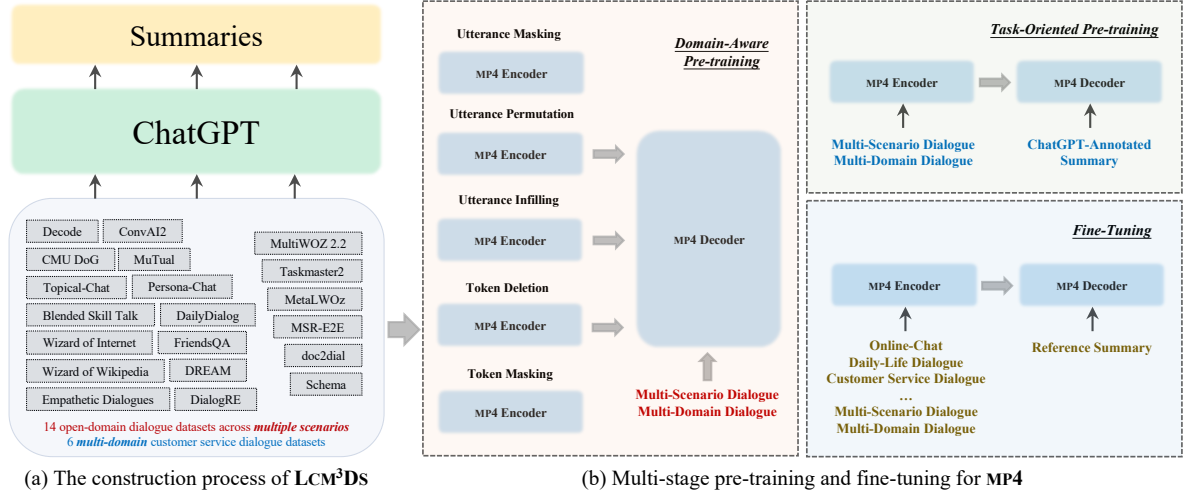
Summaries

ChatGPT

Decode
ConvAI2
CMU DoG
MuTual
Topical-Chat
Persona-Chat
Blended Skill Talk
DailyDialog
Wizard of Internet
FriendsQA
Wizard of Wikipedia
DREAM
Empathetic Dialogues
DialogRE

MultiWOZ 2.2
Taskmaster2
MetaLWOz
MSR-E2E
doc2dial
Schema

14 open-domain dialogue datasets across *multiple scenarios*
6 *multi-domain* customer service dialogue datasets

(a) The construction process of LCM$^3$DS

Utterance Masking
MP4 Encoder
Utterance Permutation
MP4 Encoder
Utterance Infilling
MP4 Encoder
Token Deletion
MP4 Encoder
Token Masking
MP4 Encoder

*Domain-Aware Pre-training*

MP4 Decoder

Multi-Scenario Dialogue
Multi-Domain Dialogue

*Task-Oriented Pre-training*

MP4 Encoder
MP4 Decoder

Multi-Scenario Dialogue
Multi-Domain Dialogue

ChatGPT-Annotated Summary

*Fine-Tuning*

MP4 Encoder
MP4 Decoder

Online-Chat
Daily-Life Dialogue
Customer Service Dialogue
...
Multi-Scenario Dialogue
Multi-Domain Dialogue

Reference Summary

(b) Multi-stage pre-training and fine-tuning for MP4